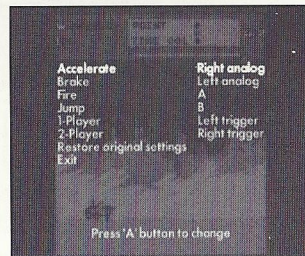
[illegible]

| Accelerate | Right analog |
|---|---|
| Brake | Left analog |
| Fire | A |
| Jump | B |
| 1-Player | Left trigger |
| 2-Player | Right trigger |

Restore original settings
Exit

Press 'A' button to change